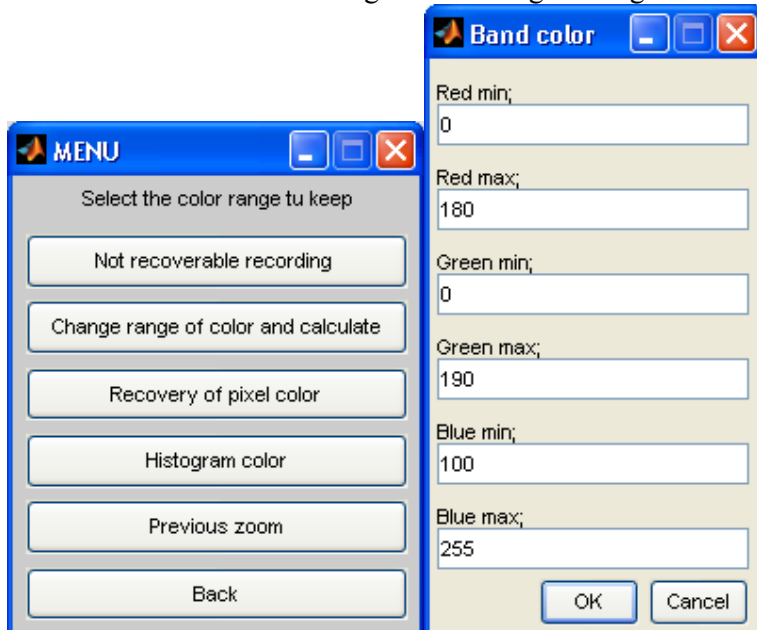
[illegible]

MENU

Select the color range tu keep

Not recoverable recording

Change range of color and calculate

Recovery of pixel color

Histogram color

Previous zoom

Back

Band color

Red min;

0

Red max;

180

Green min;

0

Green max;

190

Blue min;

100

Blue max;

255

OK

Cancel